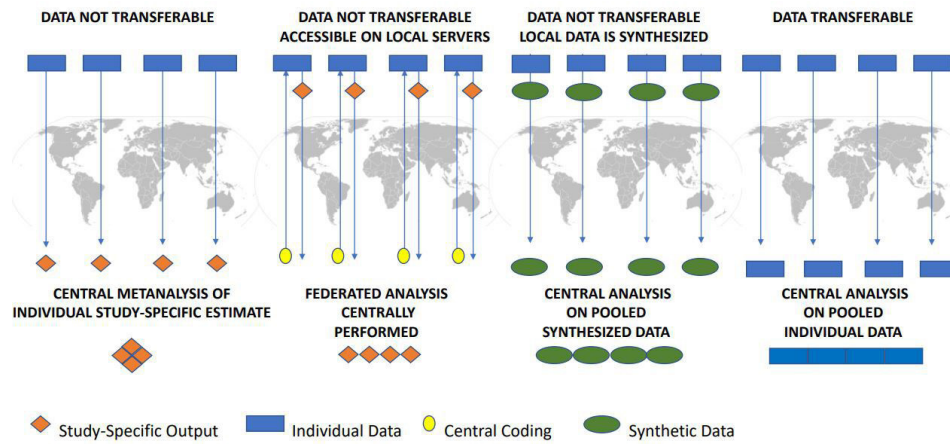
DATA NOT TRANSFERABLE

DATA NOT TRANSFERABLE ACCESSIBLE ON LOCAL SERVERS

DATA NOT TRANSFERABLE LOCAL DATA IS SYNTHESIZED

DATA TRANSFERABLE

CENTRAL METANALYSIS OF INDIVIDUAL STUDY-SPECIFIC ESTIMATE

FEDERATED ANALYSIS CENTRALLY PERFORMED

CENTRAL ANALYSIS ON POOLED SYNTHESIZED DATA

CENTRAL ANALYSIS ON POOLED INDIVIDUAL DATA

Study-Specific Output
Individual Data
Central Coding
Synthetic Data